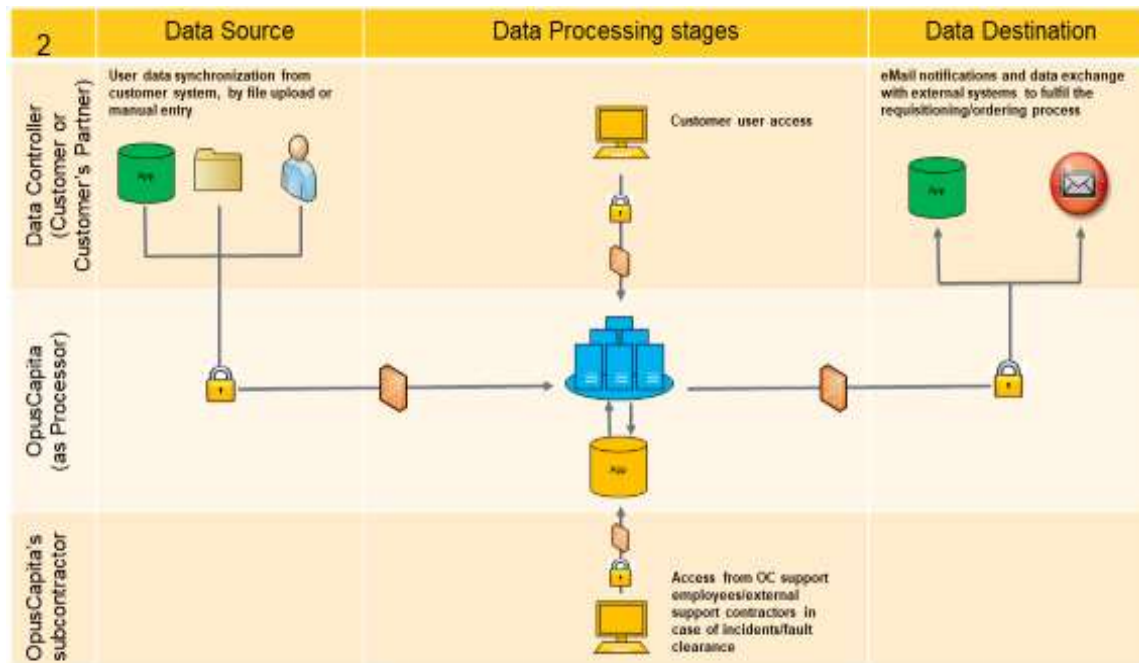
| 2 | Data Source | Data Processing stages | Data Destination |
|---|---|---|---|
| Data Controller (Customer or Customer's Partner) | User data synchronization from customer system, by file upload or manual entry | Customer user access | eMail notifications and data exchange with external systems to fulfil the requisitioning/ordering process |
| OpusCapita (as Processor) | | | |
| OpusCapita's subcontractor | | Access from OC support employees/external support contractors in case of incidents/fault clearance | |

App

App

App